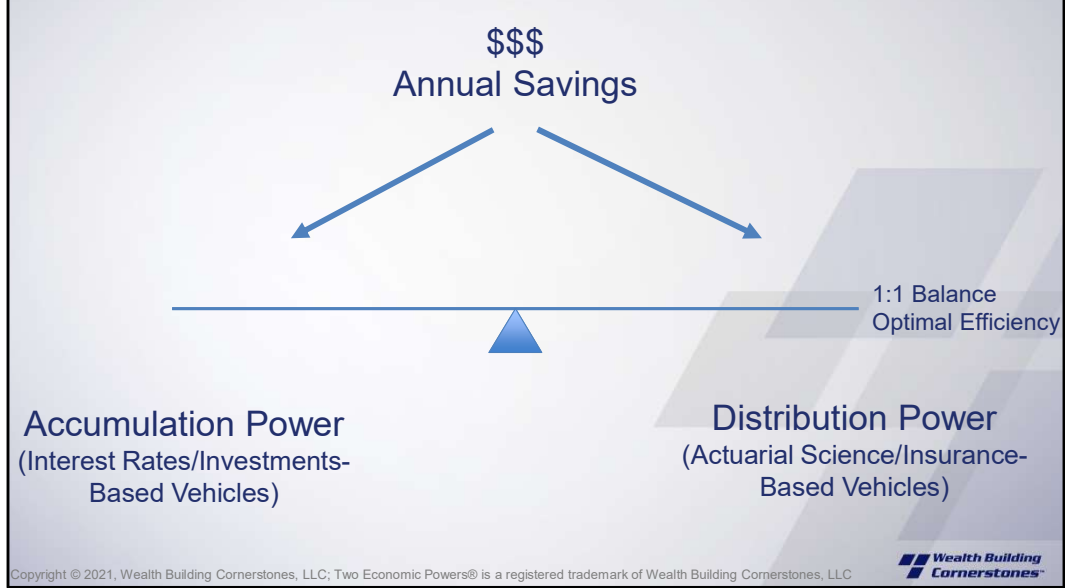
$$$
Annual Savings

1:1 Balance
Optimal Efficiency

Accumulation Power
(Interest Rates/Investments-Based Vehicles)

Distribution Power
(Actuarial Science/Insurance-Based Vehicles)

Copyright © 2021, Wealth Building Cornerstones, LLC; Two Economic Powers® is a registered trademark of Wealth Building Cornerstones, LLC

Wealth Building Cornerstones™